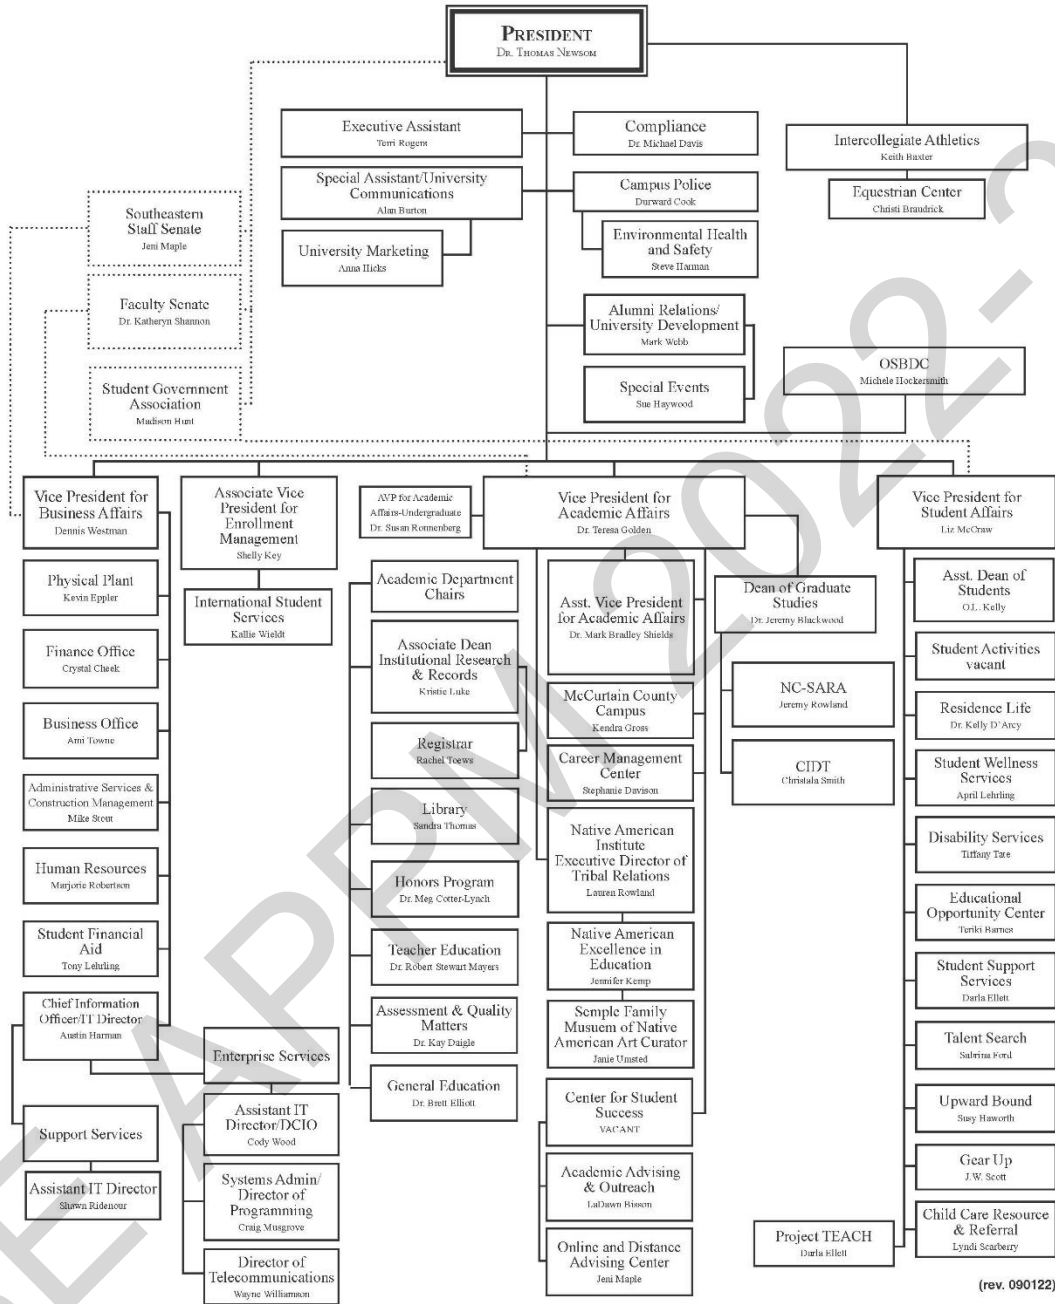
PRESIDENT
Dr. Thomas Newsom

Executive Assistant
Terri Rogers

Compliance
Dr. Michael Davis

Intercollegiate Athletics
Keith Baxter

Equestrian Center
Christi Braudrick

Special Assistant/University Communications
Alan Burton

Campus Police
Durward Cook

Environmental Health and Safety
Steve Harman

University Marketing
Anna Hicks

Southeastern Staff Senate
Jeni Maple

Faculty Senate
Dr. Katheryn Shannon

Student Government Association
Madison Hunt

Alumni Relations/ University Development
Mark Webb

Special Events
Sue Haywood

OSBDC
Michele Hockersmith

Vice President for Business Affairs
Dennis Westman

Associate Vice President for Enrollment Management
Shelly Key

AVP for Academic Affairs-Undergraduate
Dr. Susan Rornenberg

Vice President for Academic Affairs
Dr. Teresa Golden

Vice President for Student Affairs
Liz McCraw

Physical Plant
Kevin Eppler

International Student Services
Kallie Wieldt

Academic Department Chairs

Asst. Vice President for Academic Affairs
Dr. Mark Bradley Shields

Dean of Graduate Studies
Dr. Jeremy Blackwood

Asst. Dean of Students
O.L. Kelly

Finance Office
Crystal Cheek

Associate Dean Institutional Research & Records
Kristie Luke

Student Activities
vacant

NC-SARA
Jeremy Rowland

Business Office
Ami Towne

McCurtain County Campus
Kendra Gross

Residence Life
Dr. Kelly D'Arcy

Registrar
Rachel Toews

Career Management Center
Stephanie Davison

CIDT
Christala Smith

Student Wellness Services
April Lehrling

Administrative Services & Construction Management
Mike Stout

Library
Sandra Thomas

Native American Institute Executive Director of Tribal Relations
Lauren Rowland

Disability Services
Tiffany Tate

Human Resources
Marjorie Robertson

Honors Program
Dr. Meg Cotter-Lynch

Educational Opportunity Center
Teriki Barnes

Student Financial Aid
Tony Lehrling

Teacher Education
Dr. Robert Stewart Mayers

Native American Excellence in Education
Jennifer Kemp

Student Support Services
Darla Ellett

Chief Information Officer/IT Director
Austin Harman

Assessment & Quality Matters
Dr. Kay Daigle

Semple Family Musuem of Native American Art Curator
Janie Umsted

Talent Search
Sabrina Ford

Enterprise Services

General Education
Dr. Brett Elliott

Center for Student Success
VACANT

Upward Bound
Susy Haworth

Support Services

Assistant IT Director/DCIO
Cody Wood

Gear Up
J.W. Scott

Assistant IT Director
Shawn Ridenour

Systems Admin/ Director of Programming
Craig Musgrove

Academic Advising & Outreach
LaDawn Bisson

Child Care Resource & Referral
Lyndi Scarberry

Project TEACH
Darla Ellett

Director of Telecommunications
Wayne Williamson

Online and Distance Advising Center
Jeni Maple

(rev. 090122)

SE APPM 2022-2